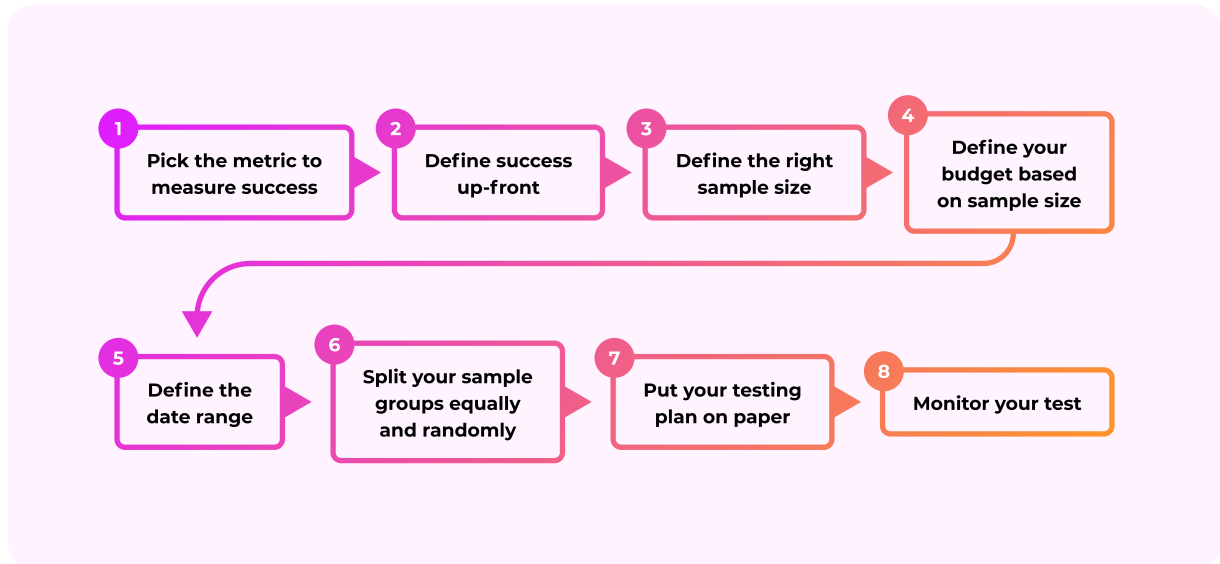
1
Pick the metric to measure success

2
Define success up-front

3
Define the right sample size

4
Define your budget based on sample size

5
Define the date range

6
Split your sample groups equally and randomly

7
Put your testing plan on paper

8
Monitor your test